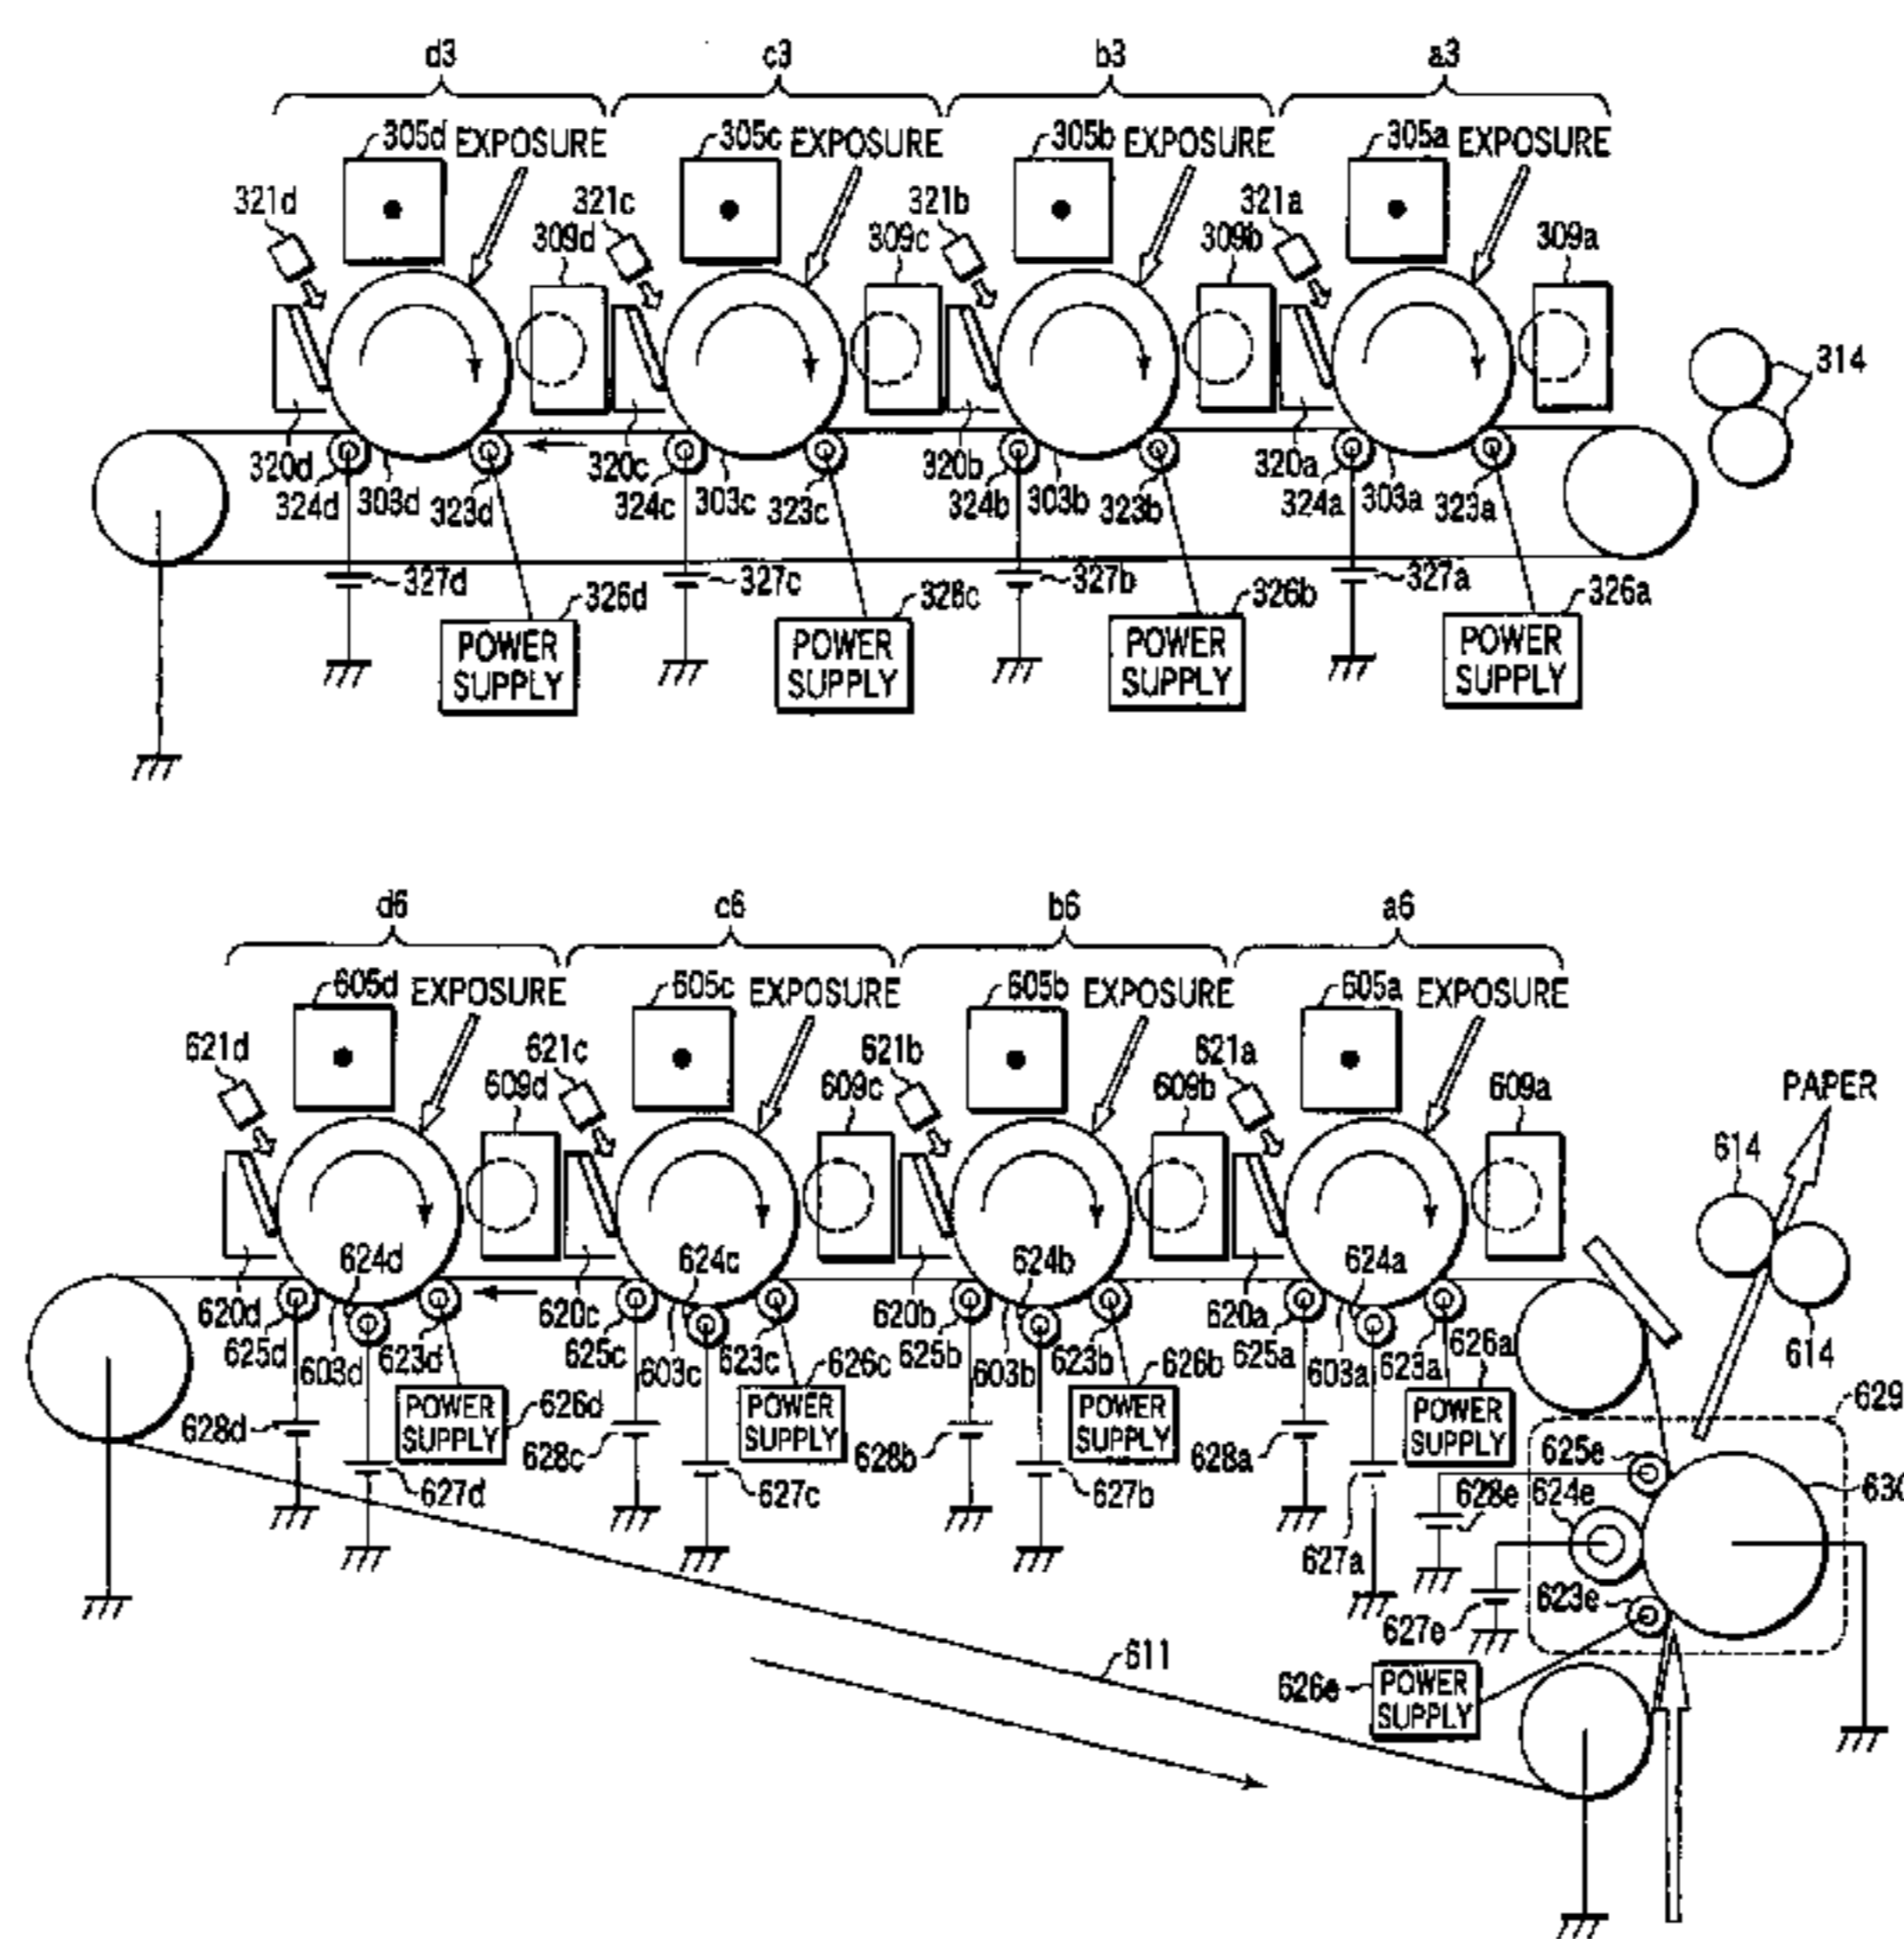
d3 c3 b3 a3

305d EXPOSURE 305c EXPOSURE 305b EXPOSURE 305a EXPOSURE

321d 309d 321c 309c 321b 309b 321a 309a

314

320d 324d 303d 323d 320c 324c 303c 323c 320b 324b 303b 323b 320a 324a 303a 323a

327d 326d 327c 326c 327b 326b 327a 326a

POWER SUPPLY POWER SUPPLY POWER SUPPLY POWER SUPPLY

d6 c6 b6 a6

605d EXPOSURE 605c EXPOSURE 605b EXPOSURE 605a EXPOSURE

621d 609d 621c 609c 621b 609b 621a 609a PAPER

614 614

624d 624c 624b 624a

620d 625d 603d 623d 620c 625c 603c 623c 626c 620b 625b 603b 623b 626b 620a 625a 603a 623a 626a

POWER SUPPLY 626d POWER SUPPLY POWER SUPPLY POWER SUPPLY

628d 627d 628c 627c 628b 627b 628a 627a

629 625e 628e 624e 630 623e 627e

611

626e POWER SUPPLY